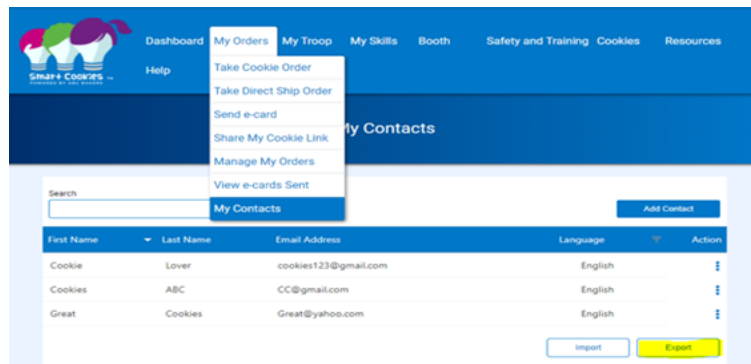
Smart Cookies
POWERED BY ABC BAKERS

Dashboard My Orders My Troop My Skills Booth Safety and Training Cookies Resources Help

Take Cookie Order
Take Direct Ship Order
Send e-card
Share My Cookie Link
Manage My Orders
View e-cards Sent
My Contacts

My Contacts

Search

Add Contact

| First Name | Last Name | Email Address | Language | Action |
|---|---|---|---|---|
| Cookie | Lover | cookies123@gmail.com | English | ⋮ |
| Cookies | ABC | CC@gmail.com | English | ⋮ |
| Great | Cookies | Great@yahoo.com | English | ⋮ |

Import Export